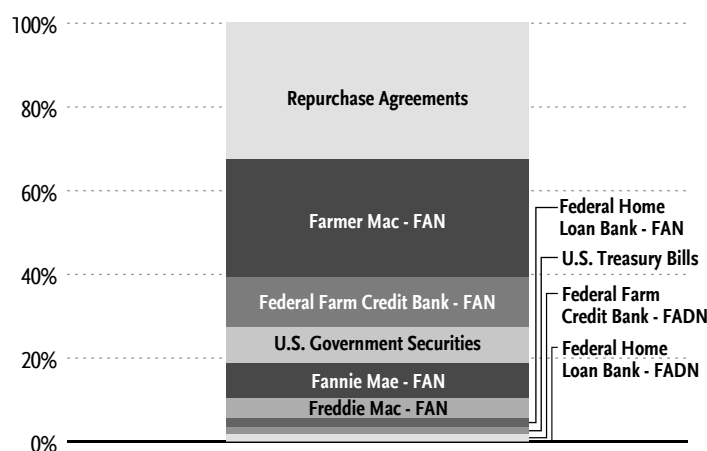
100%
80%
60%
40%
20%
0%

Repurchase Agreements

Farmer Mac - FAN

Federal Farm Credit Bank - FAN

U.S. Government Securities

Fannie Mae - FAN

Freddie Mac - FAN

Federal Home Loan Bank - FAN

U.S. Treasury Bills

Federal Farm Credit Bank - FADN

Federal Home Loan Bank - FADN